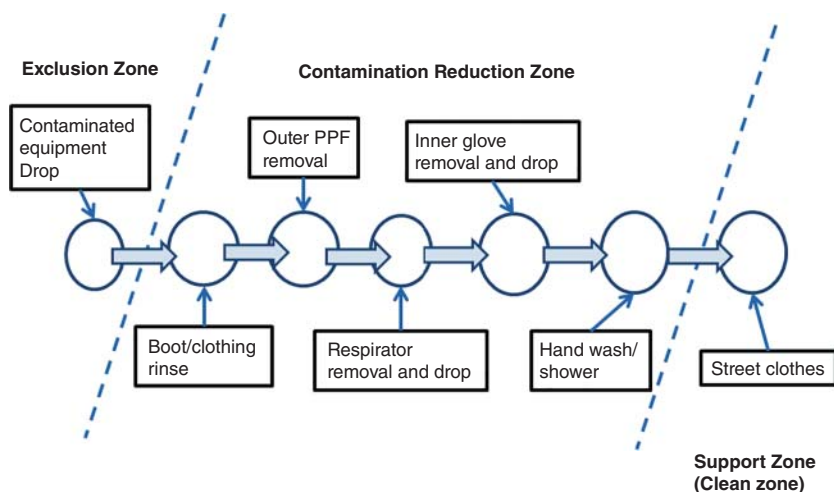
Exclusion Zone

Contamination Reduction Zone

Contaminated equipment Drop

Outer PPF removal

Inner glove removal and drop

Boot/clothing rinse

Respirator removal and drop

Hand wash/ shower

Street clothes

Support Zone (Clean zone)